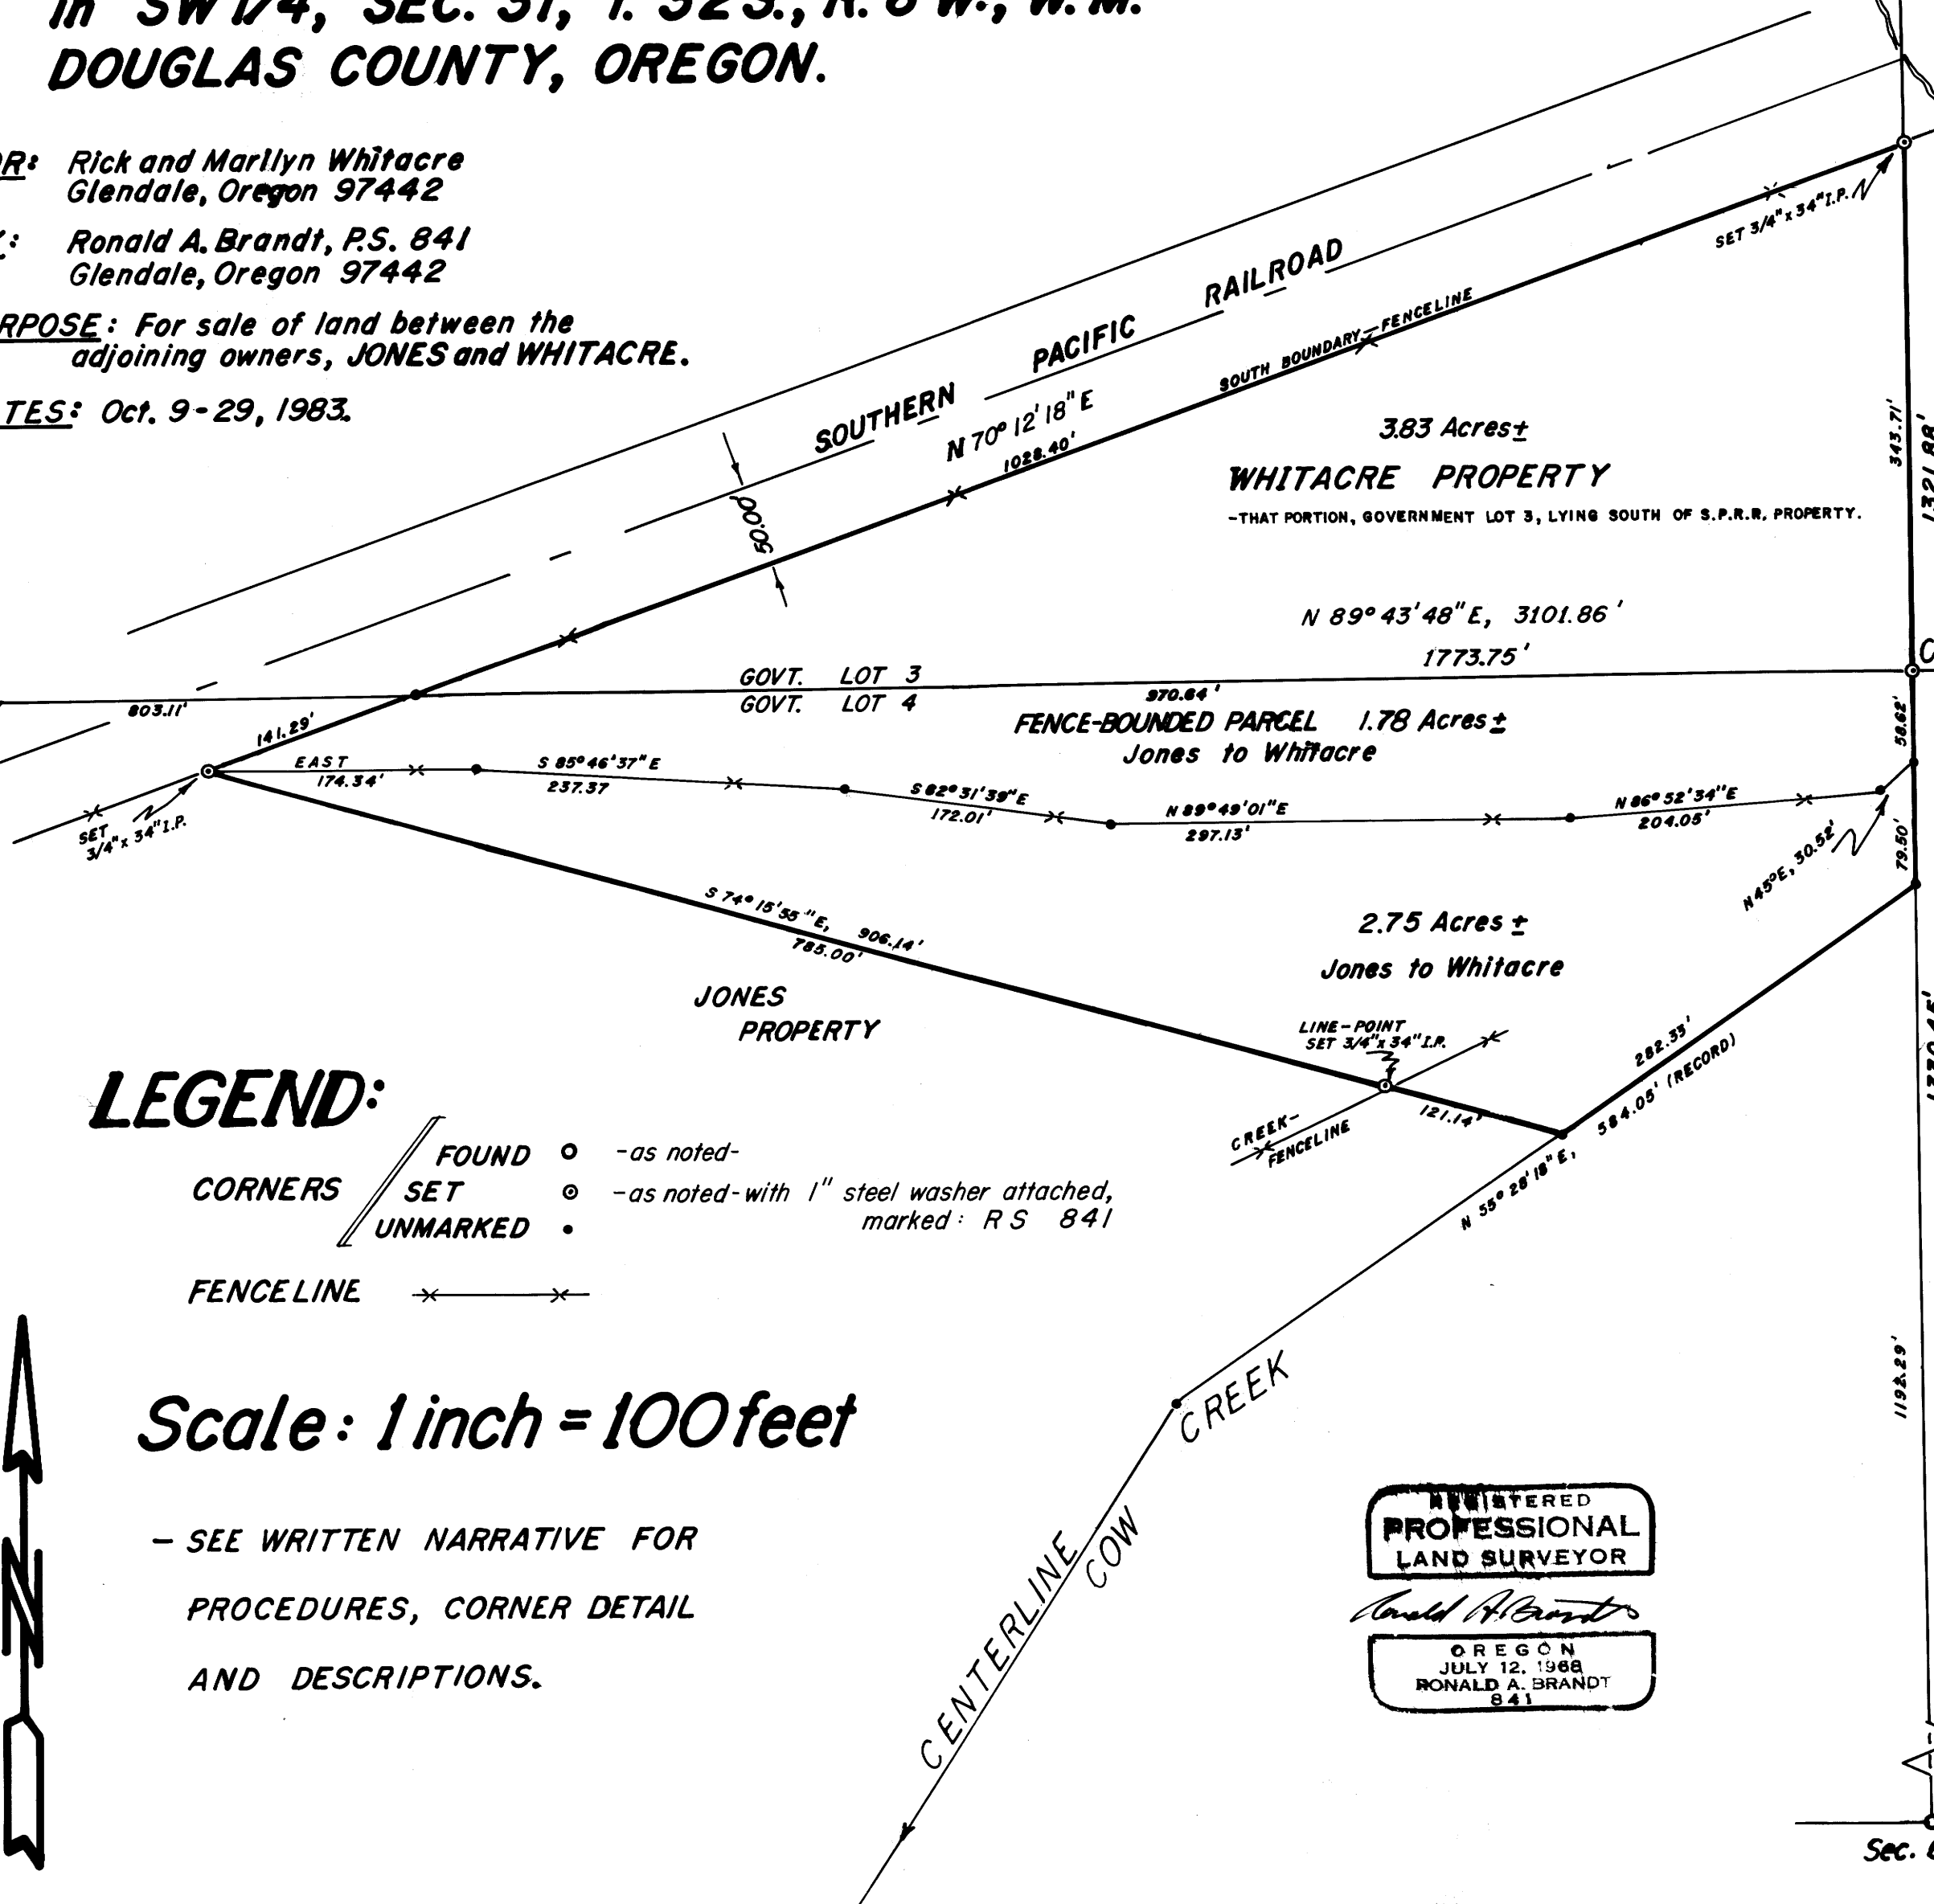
in SW 1/4, SEC. 31, T. 32 S., R. 6 W., W.M.
DOUGLAS COUNTY, OREGON.

OR: Rick and Marilyn Whitacre
Glendale, Oregon 97442

: Ronald A. Brandt, P.S. 841
Glendale, Oregon 97442

RPOSE: For sale of land between the adjoining owners, JONES and WHITACRE.

TES: Oct. 9-29, 1983.

SOUTHERN PACIFIC RAILROAD

50.00'

N 70° 12' 18" E
1028.40'

SOUTH BOUNDARY—FENCELINE

SET 3/4"x 34" I.P.

3.83 Acres±

WHITACRE PROPERTY

-THAT PORTION, GOVERNMENT LOT 3, LYING SOUTH OF S.P.R.R. PROPERTY.

343.71'

1321.88'

N 89° 43' 48" E, 3101.86'

1773.75'

GOVT. LOT 3
GOVT. LOT 4

803.11'

970.64'

FENCE-BOUNDED PARCEL 1.78 Acres±
Jones to Whitacre

58.62'

141.29'

EAST
174.34'

S 85° 46' 37" E
237.37

S 82° 31' 39" E
172.01'

N 89° 49' 01" E
297.13'

N 86° 52' 34" E
204.05'

SET 3/4"x 34" I.P.

N 45° E, 30.52'

79.50'

S 74° 15' 55" E, 906.14'
785.00'

2.75 Acres±

Jones to Whitacre

JONES PROPERTY

LINE-POINT
SET 3/4"x 34" I.P.

282.33'

584.05' (RECORD)

121.14'

CREEK-FENCELINE

N 55° 28' 18" E,

1330.45'

LEGEND:

CORNERS
FOUND -as noted-
SET -as noted- with 1" steel washer attached, marked: RS 841
UNMARKED

FENCELINE

Scale: 1 inch = 100 feet

- SEE WRITTEN NARRATIVE FOR PROCEDURES, CORNER DETAIL AND DESCRIPTIONS.

CENTERLINE COW CREEK

1192.29'

REGISTERED
PROFESSIONAL
LAND SURVEYOR

Ronald A. Brandt

OREGON
JULY 12, 1968
RONALD A. BRANDT
841

N

Sec.